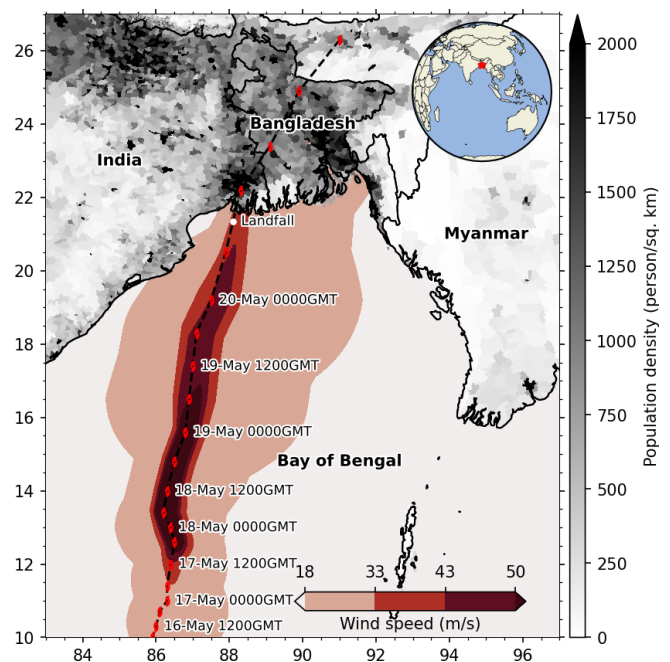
26
24
22
20
18
16
14
12
10
84
86
88
90
92
94
96

Bangladesh
India
Myanmar
Bay of Bengal
Landfall
20-May 0000GMT
19-May 1200GMT
19-May 0000GMT
18-May 1200GMT
18-May 0000GMT
17-May 1200GMT
17-May 0000GMT
16-May 1200GMT

18 33 43 50
Wind speed (m/s)

2000
1750
1500
1250
1000
750
500
250
0
Population density (person/sq. km)